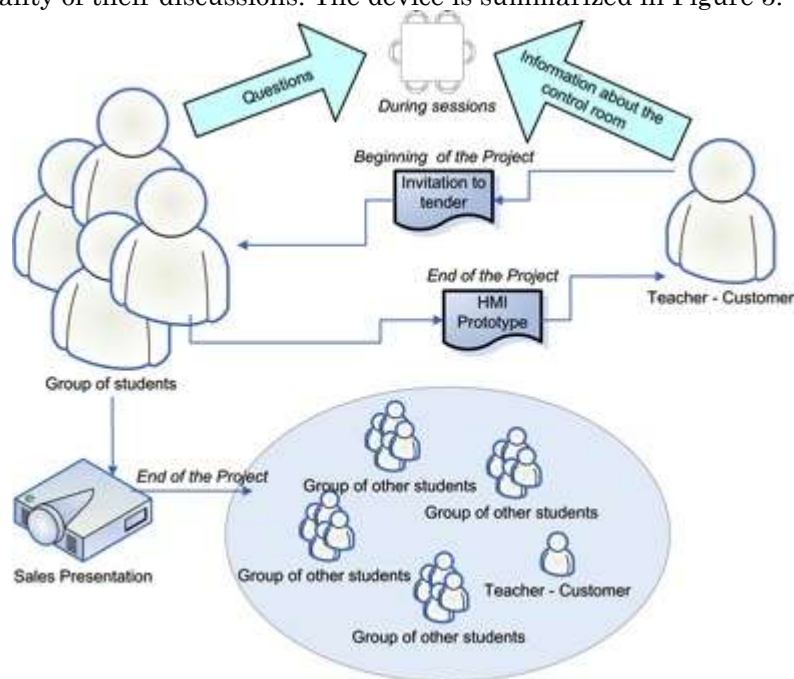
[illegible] of their discussions. The device is summarized in Figure 3.

Questions

During sessions

Information about the control room

Beginning of the Project

Invitation to tender

End of the Project

HMI Prototype

Teacher - Customer

Group of students

End of the Project

Group of other students

Group of other students

Group of other students

Teacher - Customer

Group of other students

Sales Presentation